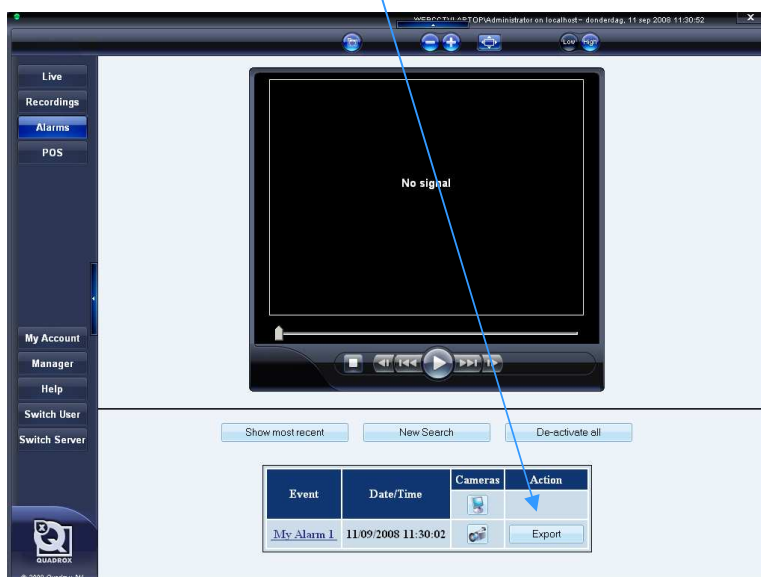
WEBCCTVLAPTOP\Administrator on localhost - donderdag, 11 sep 2008 11:30:52

Low High

Live
Recordings
Alarms
POS

No signal

My Account
Manager
Help
Switch User
Switch Server

QUADROX

Show most recent
New Search
De-activate all

| Event | Date/Time | Cameras | Action |
|---|---|---|---|
| | | | |
| My Alarm 1 | 11/09/2008 11:30:02 | | Export |